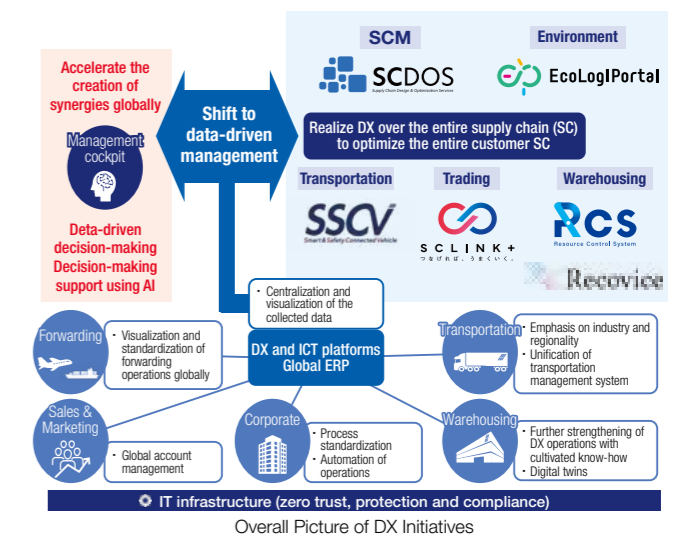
SCM

SCDOS
Supply Chain Design & Optimization Services

Environment

EcoLogiPortal

Accelerate the creation of synergies globally

Management cockpit

Deta-driven decision-making
Decision-making support using AI

Shift to data-driven management

Realize DX over the entire supply chain (SC) to optimize the entire customer SC

Transportation

SSCV
Smart & Safety Connected Vehicle

Trading

SCLINK+
つなげれば、うまくいく。

Warehousing

RCS
Resource Control System

Recovice

Centralization and visualization of the collected data

Forwarding

Visualization and standardization of forwarding operations globally

DX and ICT platforms
Global ERP

Transportation

Emphasis on industry and regionality
Unification of transportation management system

Sales & Marketing

Global account management

Corporate

Process standardization
Automation of operations

Warehousing

Further strengthening of DX operations with cultivated know-how
Digital twins

IT infrastructure (zero trust, protection and compliance)

Overall Picture of DX Initiatives